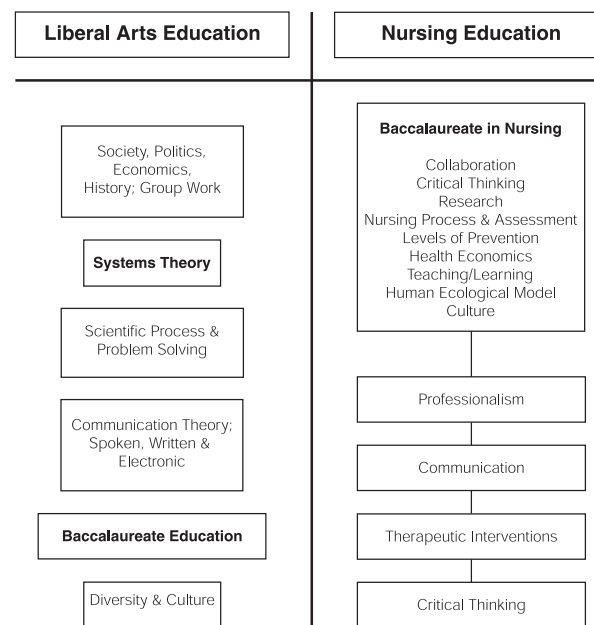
Liberal Arts Education

Society, Politics, Economics, History; Group Work

Systems Theory

Scientific Process & Problem Solving

Communication Theory; Spoken, Written & Electronic

Baccalaureate Education

Diversity & Culture

Nursing Education

Baccalaureate in Nursing

Collaboration
Critical Thinking
Research
Nursing Process & Assessment
Levels of Prevention
Health Economics
Teaching/Learning
Human Ecological Model
Culture

Professionalism

Communication

Therapeutic Interventions

Critical Thinking